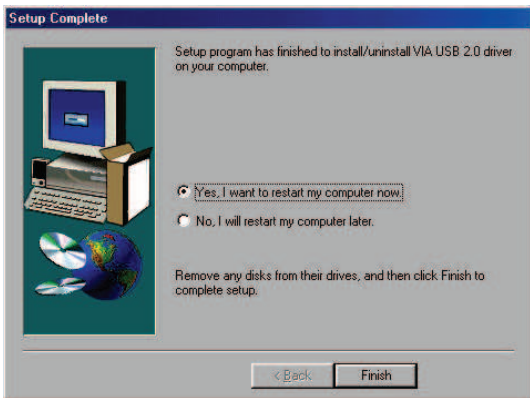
Setup Complete

Setup program has finished to install/uninstall VIA USB 2.0 driver on your computer.

Yes, I want to restart my computer now.

No, I will restart my computer later.

Remove any disks from their drives, and then click Finish to complete setup.

< Back

Finish